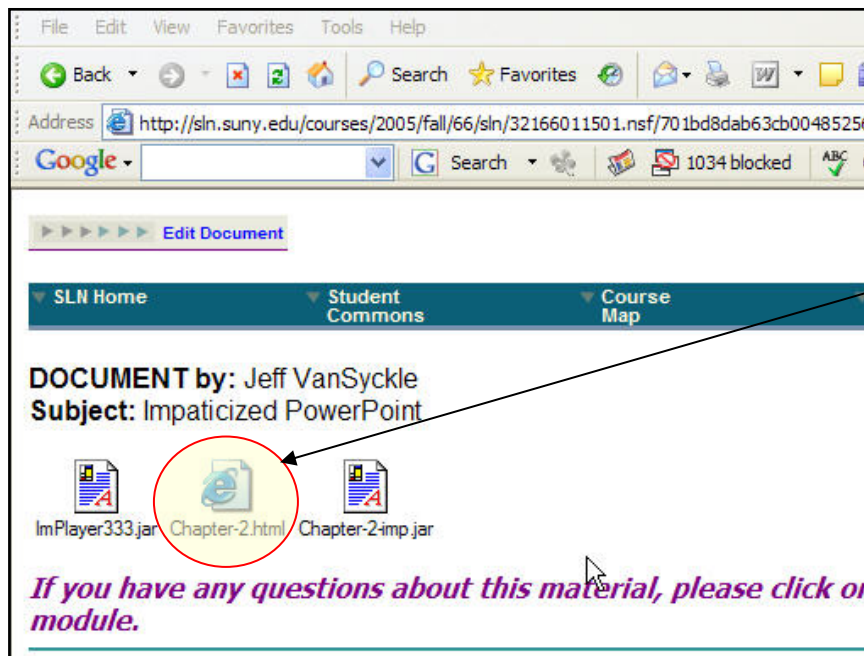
File Edit View Favorites Tools Help

Back Search Favorites

Address http://sln.suny.edu/courses/2005/fall/66/sln/32166011501.nsf/701bd8dab63cb0048525

Google Search 1034 blocked

Edit Document

SLN Home Student Commons Course Map

DOCUMENT by: Jeff VanSyckle
Subject: Impaticized PowerPoint

ImPlayer333.jar Chapter-2.html Chapter-2-imp.jar

If you have any questions about this material, please click on module.